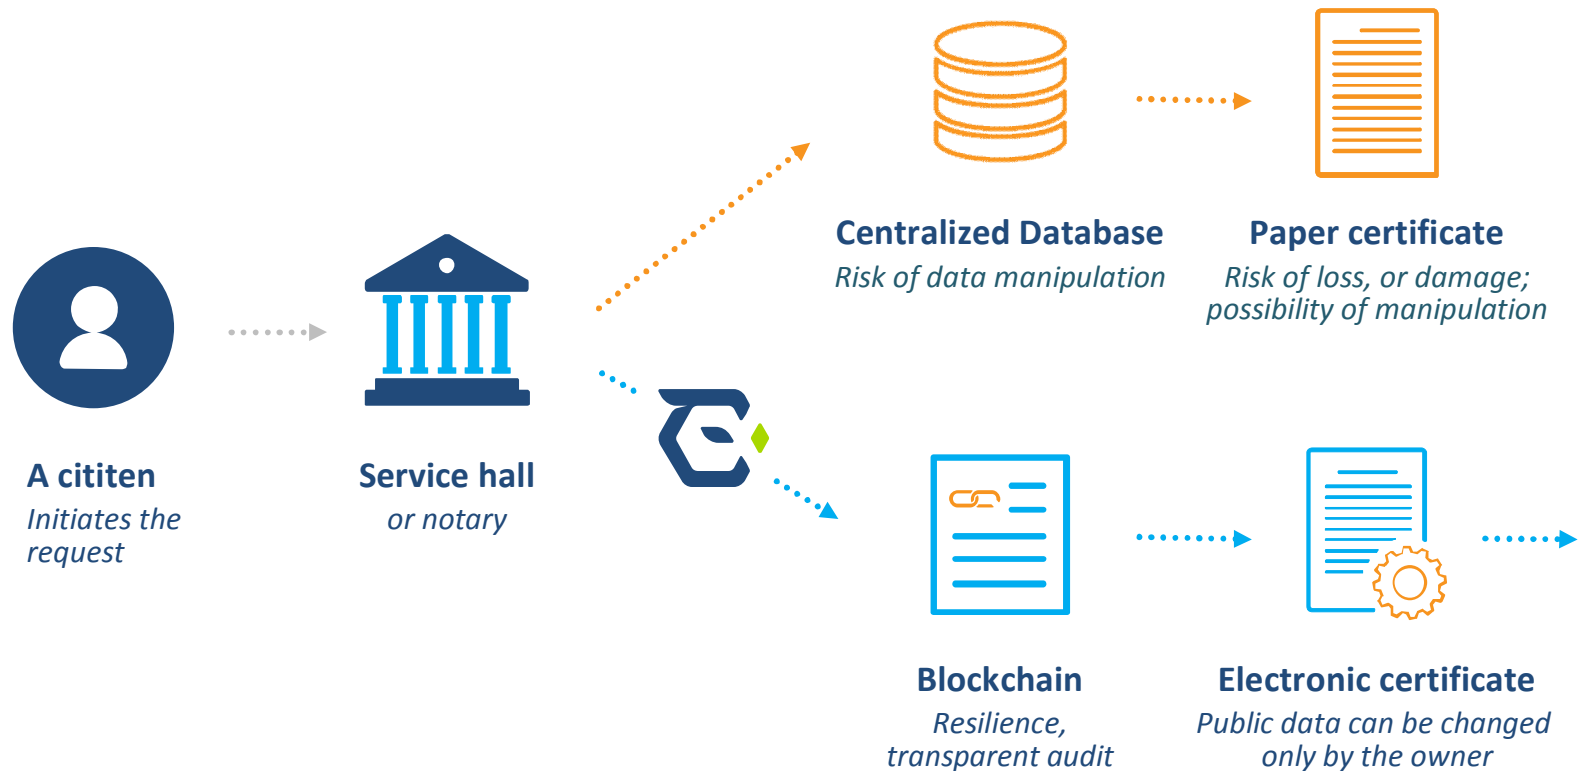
Centralized Database
Risk of data manipulation

Paper certificate
Risk of loss, or damage; possibility of manipulation

A cititen
Initiates the request

Service hall
or notary

Blockchain
Resilience, transparent audit

Electronic certificate
Public data can be changed only by the owner